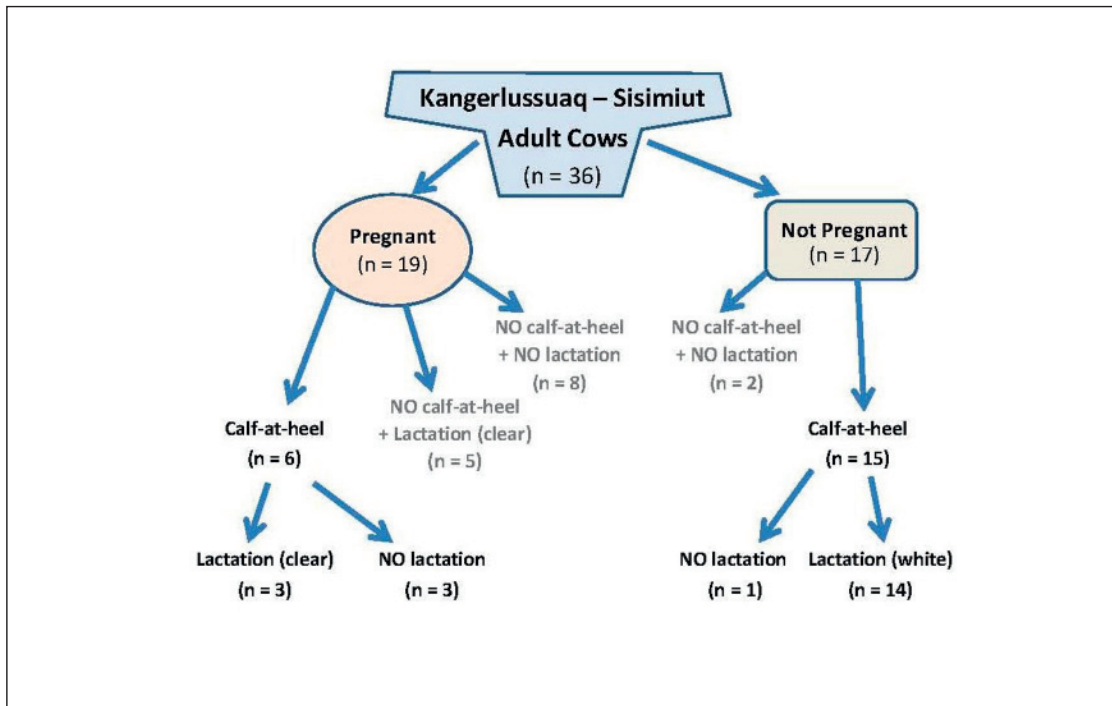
Kangerlussuaq – Sisimiut
Adult Cows
(n = 36)

Pregnant
(n = 19)

Not Pregnant
(n = 17)

NO calf-at-heel
+ NO lactation
(n = 8)

NO calf-at-heel
+ NO lactation
(n = 2)

Calf-at-heel
(n = 6)

NO calf-at-heel
+ Lactation (clear)
(n = 5)

Calf-at-heel
(n = 15)

Lactation (clear)
(n = 3)

NO lactation
(n = 3)

NO lactation
(n = 1)

Lactation (white)
(n = 14)